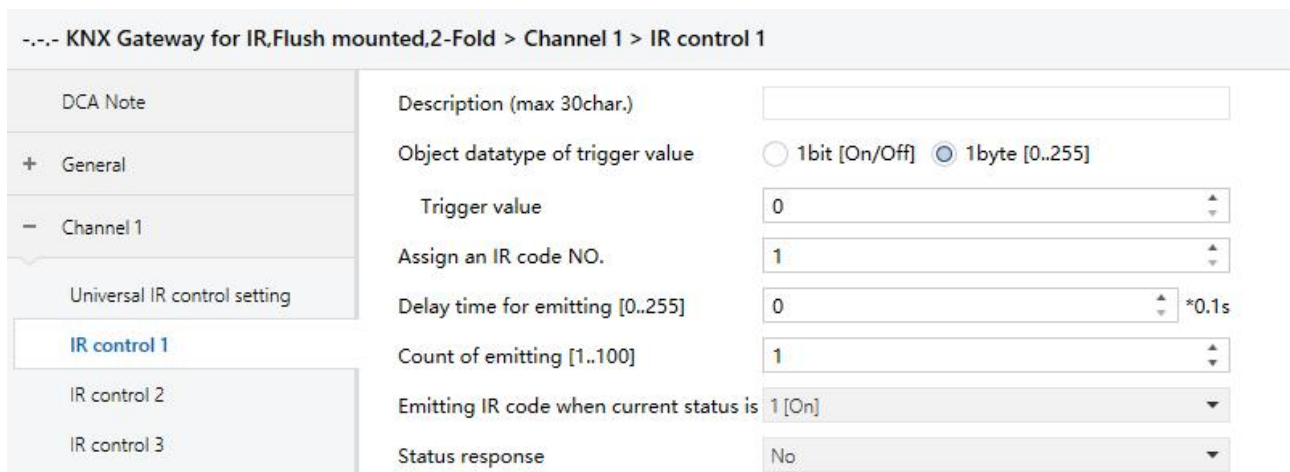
-.-.- KNX Gateway for IR,Flush mounted,2-Fold > Channel 1 > IR control 1

DCA Note

+ General

− Channel 1

Universal IR control setting

IR control 1

IR control 2

IR control 3

| | |
|---|---|
| Description (max 30char.) | |
| Object datatype of trigger value | 1bit [On/Off] 1byte [0..255] |
| Trigger value | 0 |
| Assign an IR code NO. | 1 |
| Delay time for emitting [0..255] | 0 *0.1s |
| Count of emitting [1..100] | 1 |
| Emitting IR code when current status is | 1 [On] |
| Status response | No |